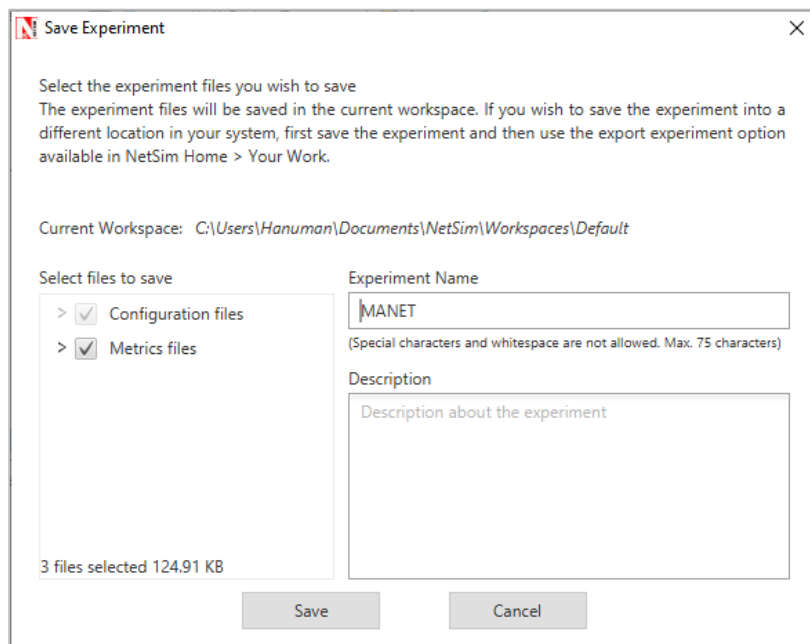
Save Experiment

Select the experiment files you wish to save
The experiment files will be saved in the current workspace. If you wish to save the experiment into a different location in your system, first save the experiment and then use the export experiment option available in NetSim Home > Your Work.

Current Workspace: C:\Users\Hanuman\Documents\NetSim\Workspaces\Default

Select files to save
> Configuration files
> Metrics files

3 files selected 124.91 KB

Experiment Name
MANET
(Special characters and whitespace are not allowed. Max. 75 characters)

Description
Description about the experiment

Save
Cancel